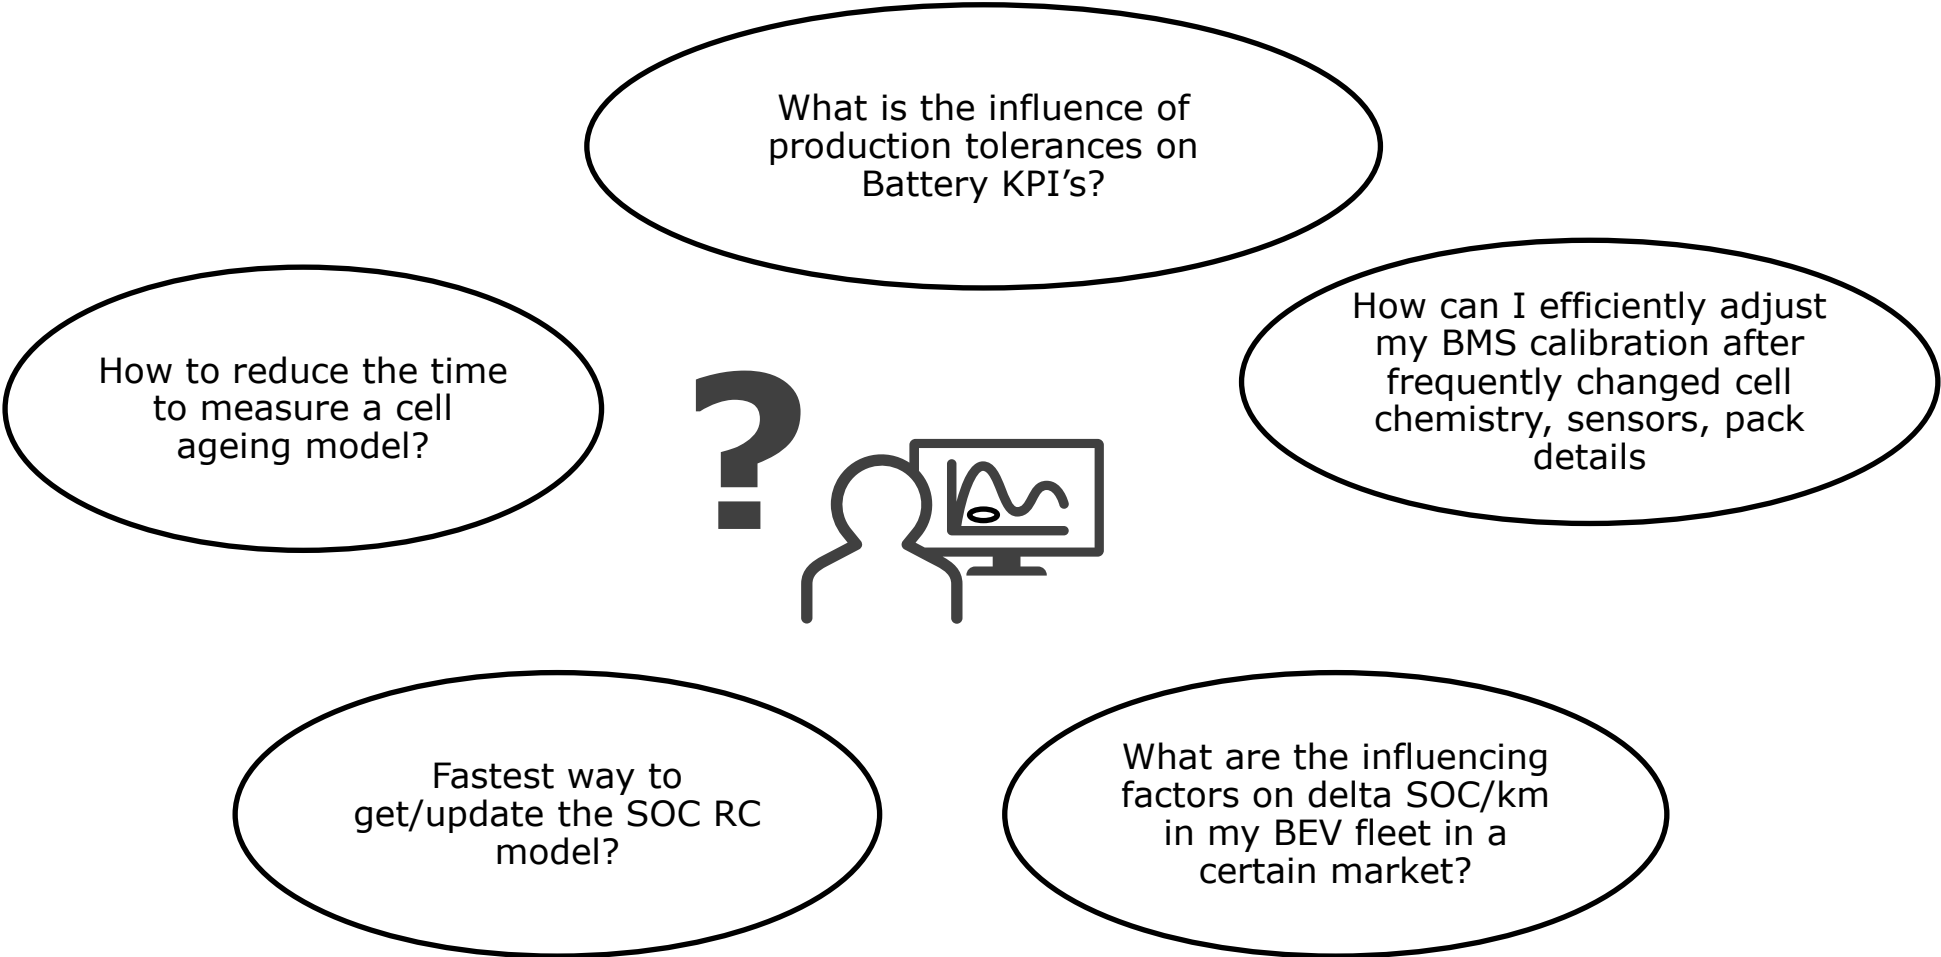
What is the influence of production tolerances on Battery KPI’s?

How to reduce the time to measure a cell ageing model?

How can I efficiently adjust my BMS calibration after frequently changed cell chemistry, sensors, pack details

?

Fastest way to get/update the SOC RC model?

What are the influencing factors on delta SOC/km in my BEV fleet in a certain market?